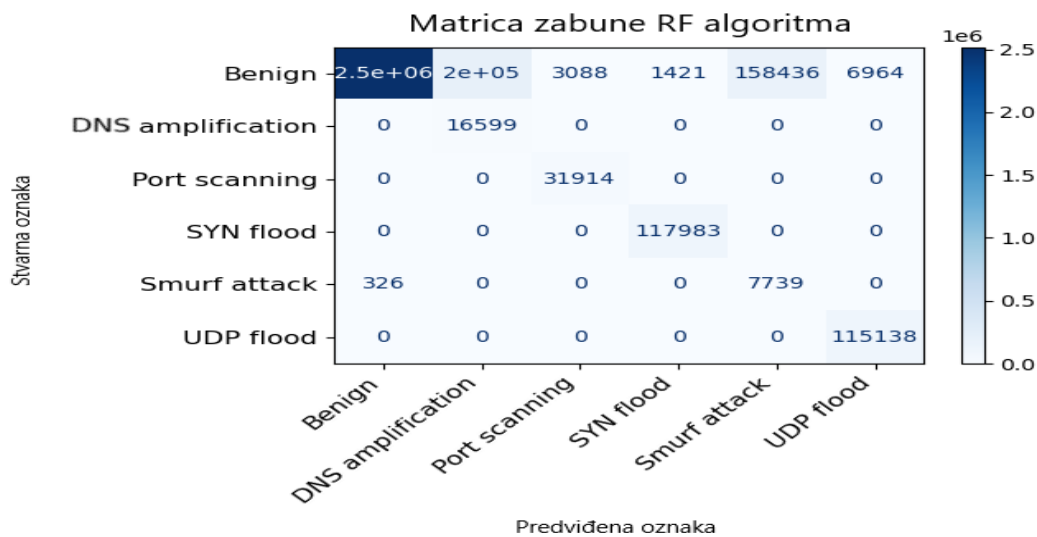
Matrica zabune RF algoritma

| | Benign | DNS amplification | Port scanning | SYN flood | Smurf attack | UDP flood |
|---|---|---|---|---|---|---|
| Benign | 2.5e+06 | 2e+05 | 3088 | 1421 | 158436 | 6964 |
| DNS amplification | 0 | 16599 | 0 | 0 | 0 | 0 |
| Port scanning | 0 | 0 | 31914 | 0 | 0 | 0 |
| SYN flood | 0 | 0 | 0 | 117983 | 0 | 0 |
| Smurf attack | 326 | 0 | 0 | 0 | 7739 | 0 |
| UDP flood | 0 | 0 | 0 | 0 | 0 | 115138 |

Stvarna oznaka

Predviđena oznaka

1e6
2.5
2.0
1.5
1.0
0.5
0.0